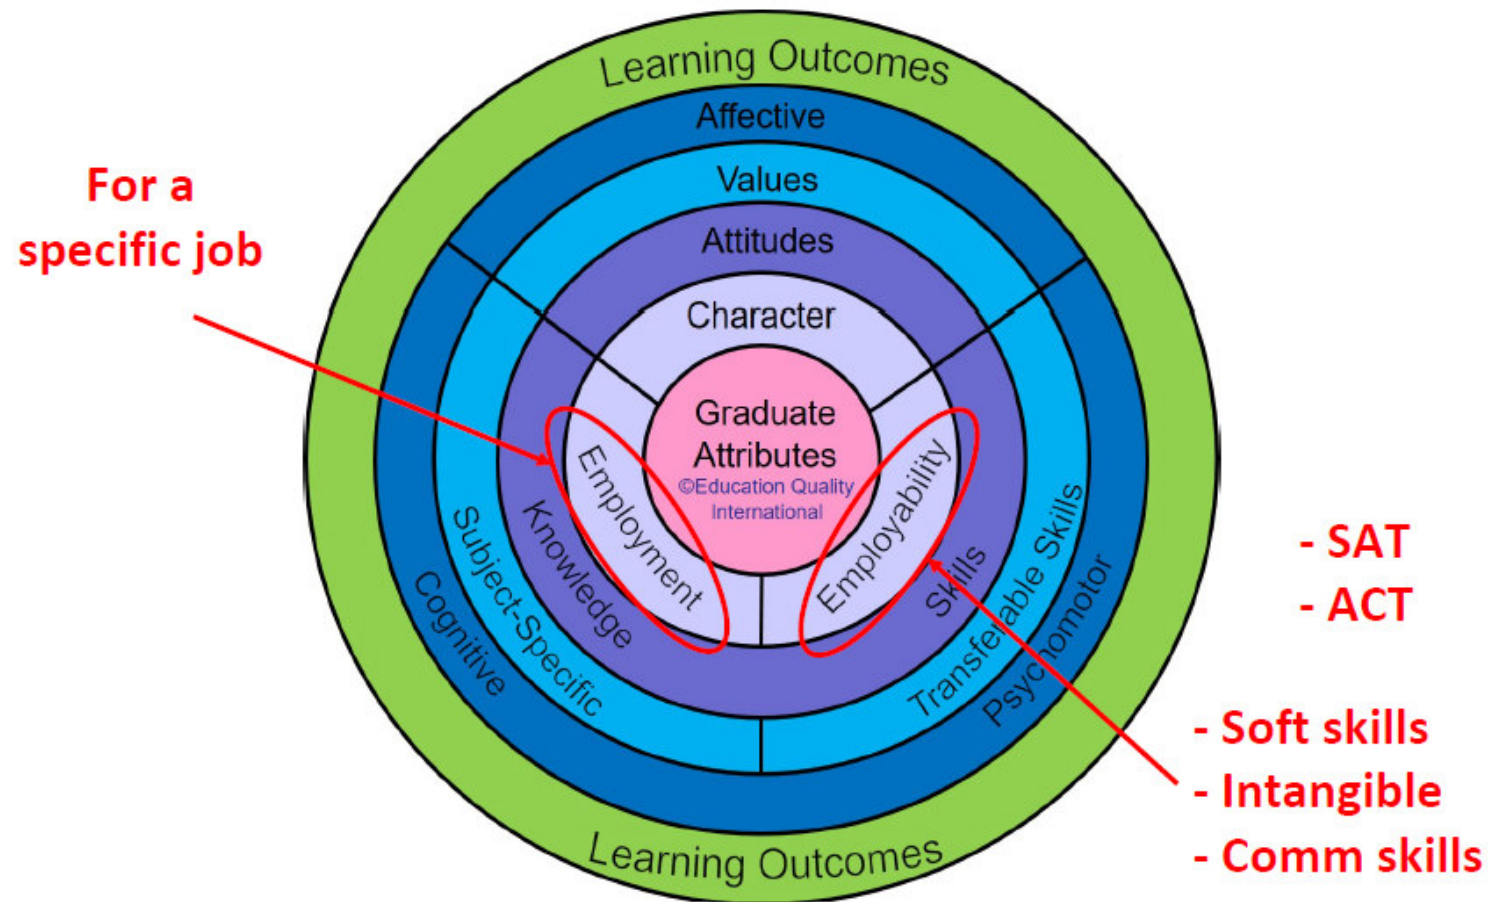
Learning Outcomes

Affective

Values

Attitudes

Character

For a specific job

Graduate Attributes
©Education Quality International

Employment

Employability

Knowledge

Skills

Subject-Specific

Transferable Skills

Cognitive

Psychomotor

- SAT
- ACT

- Soft skills
- Intangible
- Comm skills

Learning Outcomes